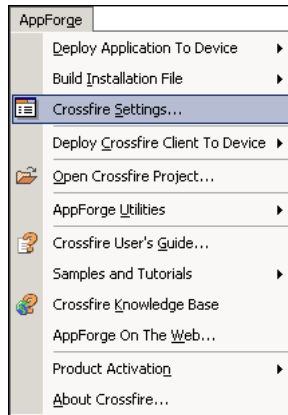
AppForge

Deploy Application To Device

Build Installation File

Crossfire Settings...

Deploy Crossfire Client To Device

Open Crossfire Project...

AppForge Utilities

Crossfire User's Guide...

Samples and Tutorials

Crossfire Knowledge Base

AppForge On The Web...

Product Activation

About Crossfire...